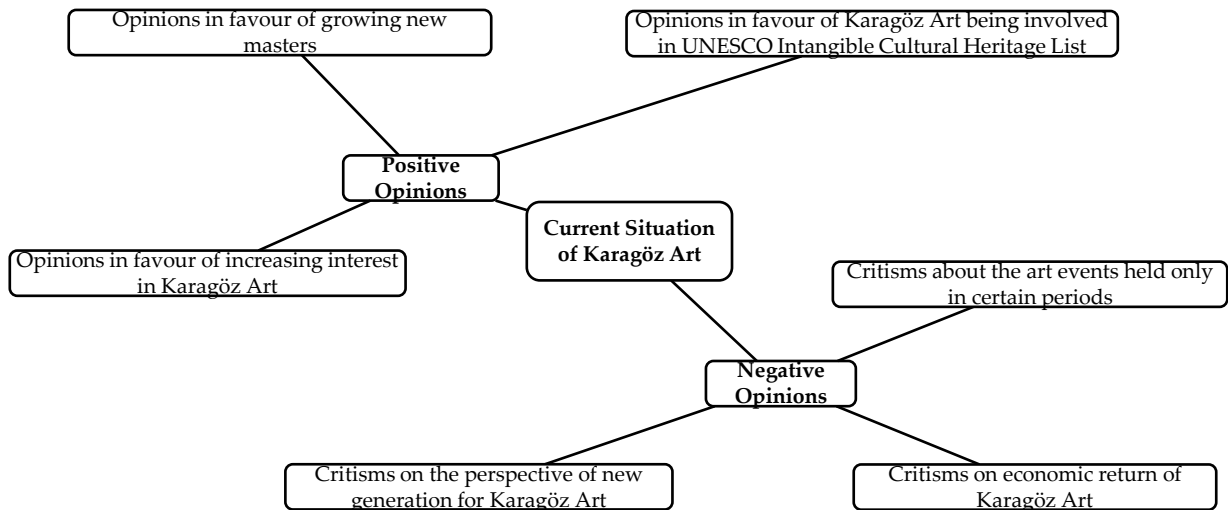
Opinions in favour of growing new masters

Opinions in favour of Karagöz Art being involved in UNESCO Intangible Cultural Heritage List

Positive Opinions

Current Situation of Karagöz Art

Opinions in favour of increasing interest in Karagöz Art

Critisms about the art events held only in certain periods

Negative Opinions

Critisms on the perspective of new generation for Karagöz Art

Critisms on economic return of Karagöz Art